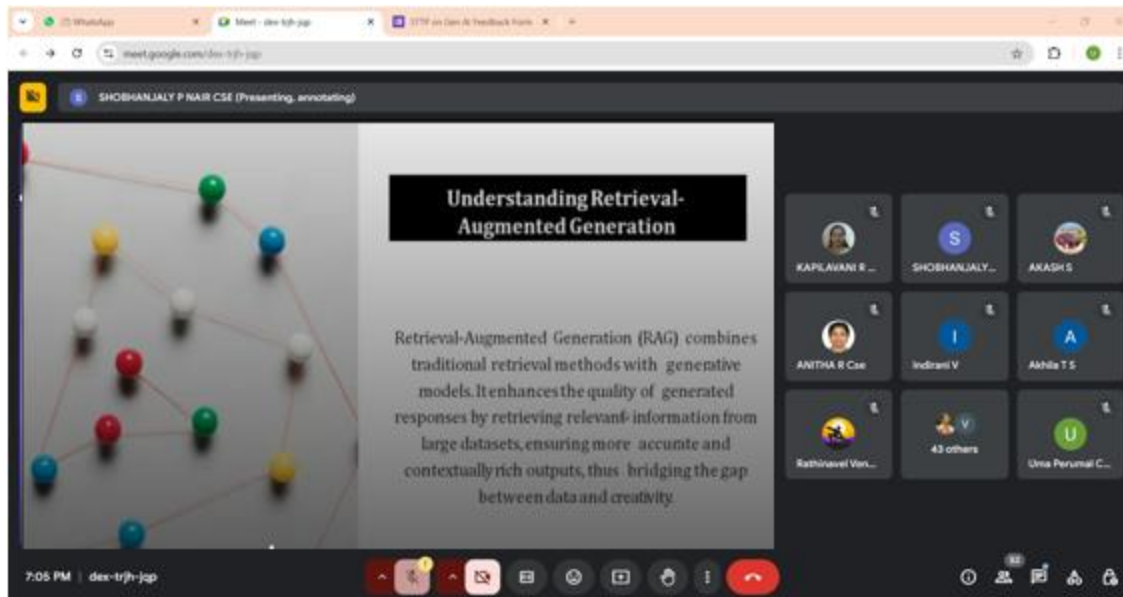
(3) WhatsApp
Meet - dex-trjh-jqp
STTP on Gen AI feedback form
meet.google.com/dex-trjh-jqp

SHOBHANJALY P NAIR CSE (Presenting, annotating)

Understanding Retrieval-Augmented Generation

Retrieval-Augmented Generation (RAG) combines traditional retrieval methods with generative models. It enhances the quality of generated responses by retrieving relevant information from large datasets, ensuring more accurate and contextually rich outputs, thus bridging the gap between data and creativity.

KAPILAVANI R ...
S
SHOBHANJALY...
AKASH S
ANITHA R Cse
I
Indirani V
A
Akhila T S
V
43 others
Rathinavel Ven...
U
Uma Perumal C...

7:05 PM | dex-trjh-jqp
52